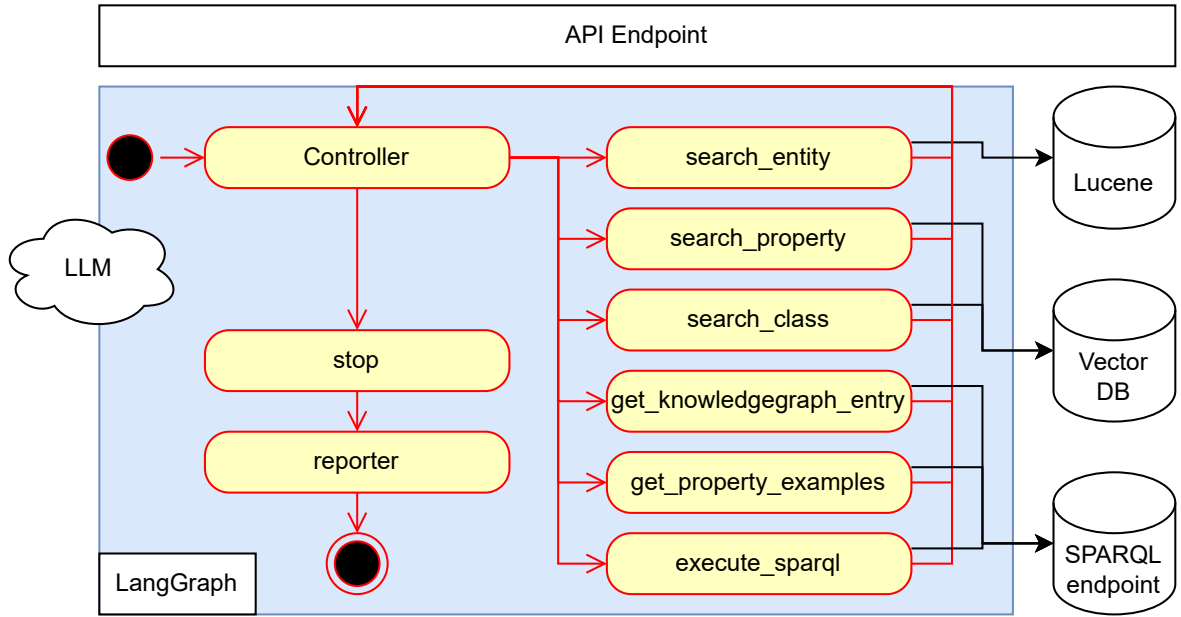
API Endpoint

LLM

Controller

search_entity

search_property

search_class

get_knowledgegraph_entry

get_property_examples

execute_sparql

stop

reporter

LangGraph

Lucene

Vector DB

SPARQL endpoint